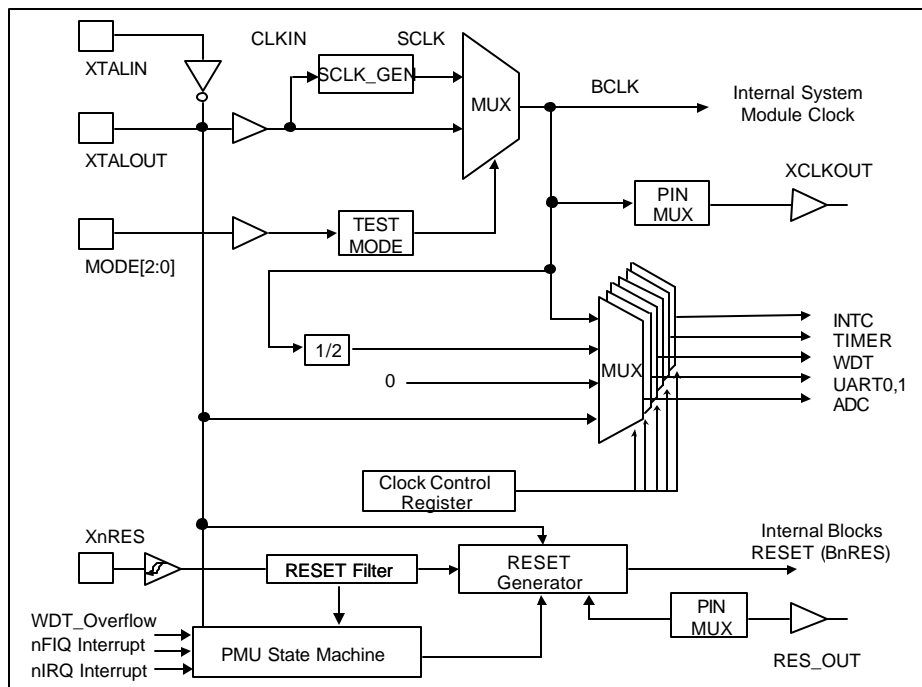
XTALIN

CLKIN

SCLK

SCLK_GEN

MUX

BCLK

Internal System Module Clock

XTALOUT

PIN MUX

XCLKOUT

TEST MODE

MODE[2:0]

1/2

0

MUX

INTC
TIMER
WDT
UART0,1
ADC

Clock Control Register

XnRES

Internal Blocks RESET (BnRES)

RESET Filter

RESET Generator

PIN MUX

WDT_Overflow
nFIQ Interrupt
nIRQ Interrupt

PMU State Machine

RES_OUT